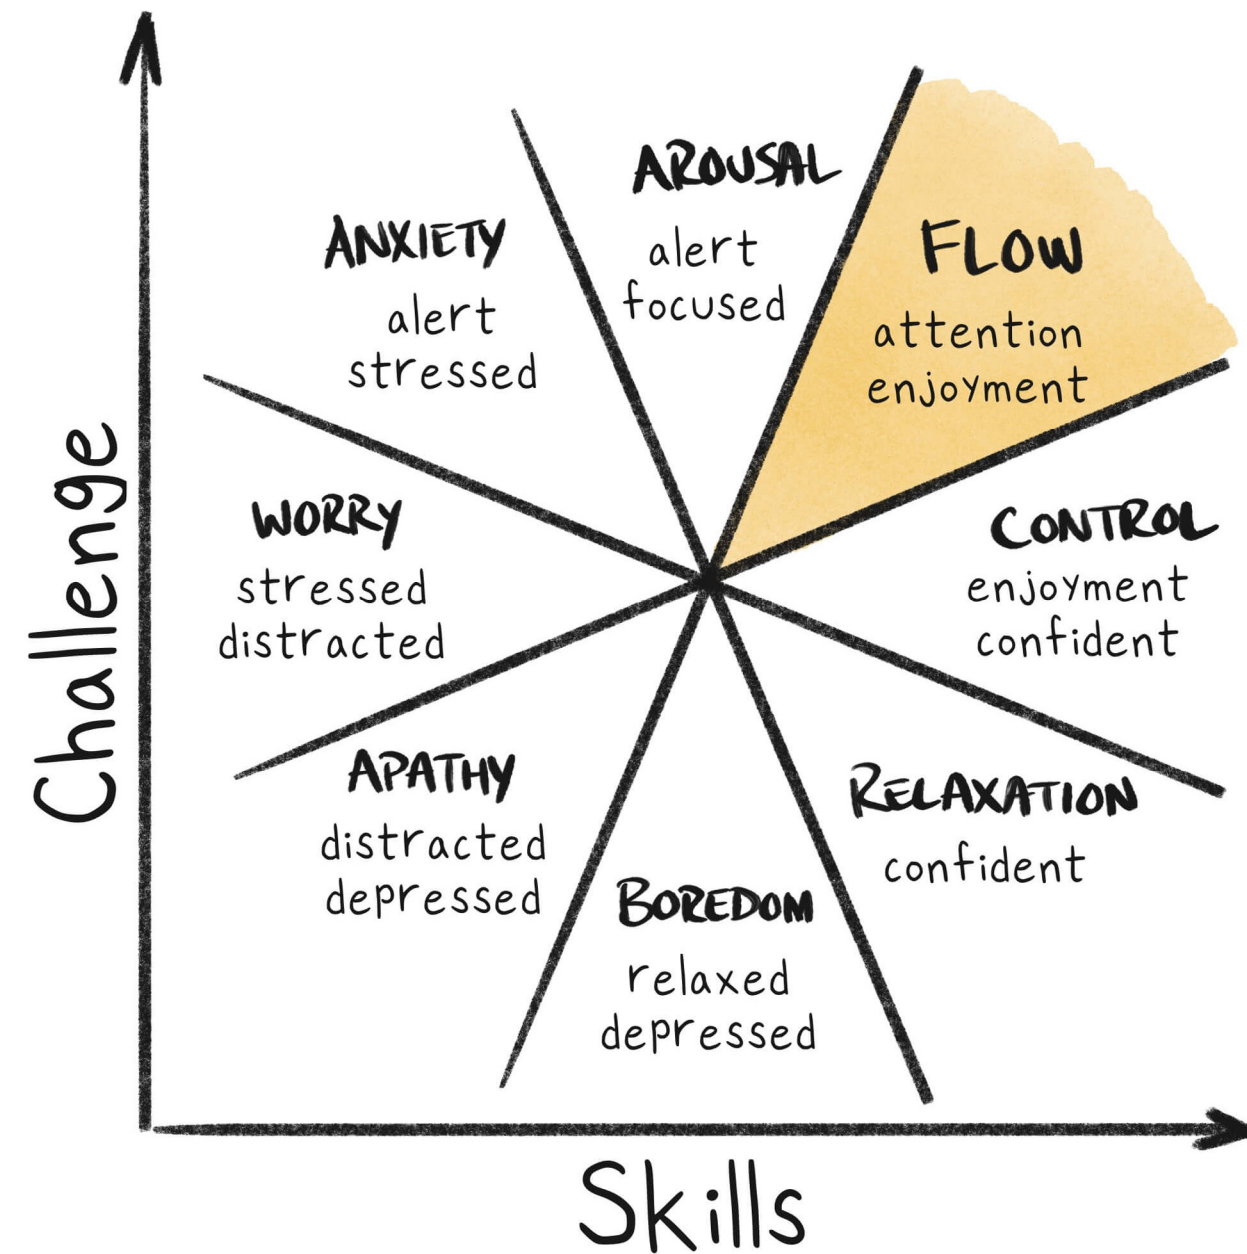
AROUSAL
alert
focused

ANXIETY
alert
stressed

FLOW
attention
enjoyment

WORRY
stressed
distracted

CONTROL
enjoyment
confident

APATHY
distracted
depressed

RELAXATION
confident

BOREDOM
relaxed
depressed

Challenge

Skills